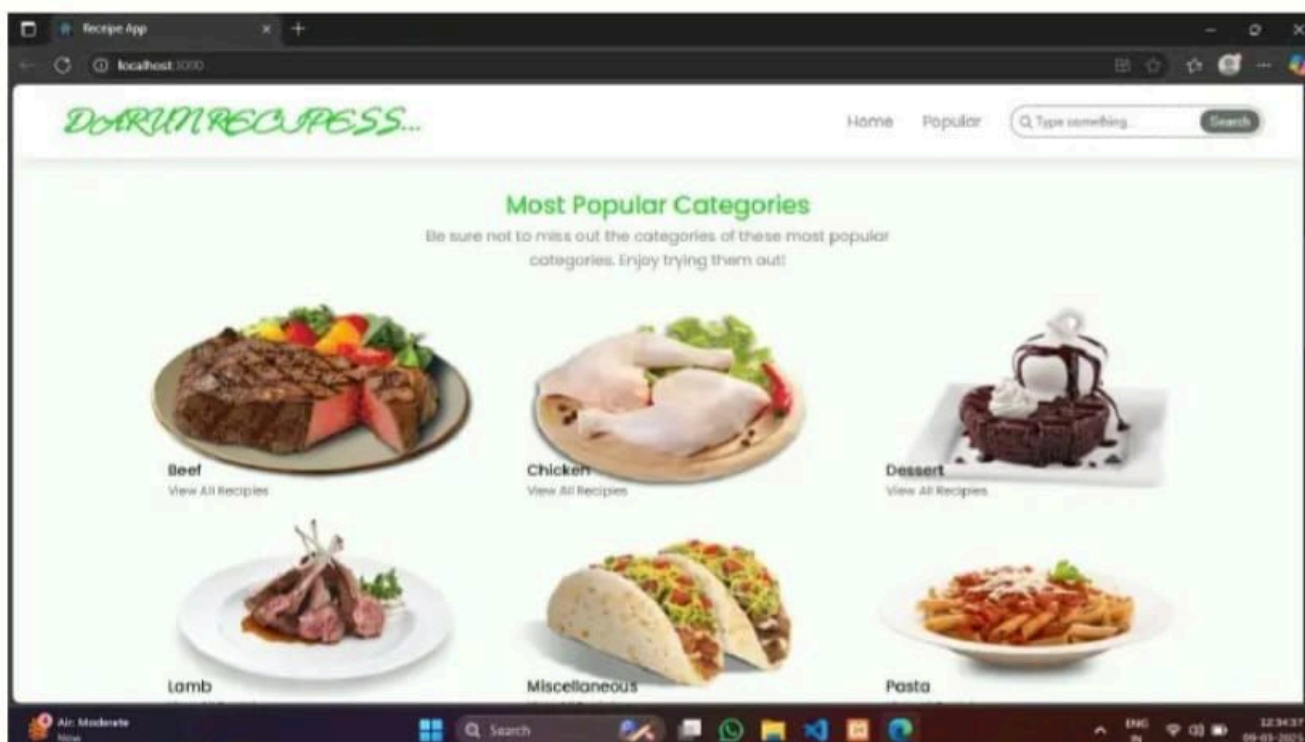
Recipe App

localhost:3000

DARUN RECIPESS...

Home Popular Type something... Search

Most Popular Categories

Be sure not to miss out the categories of these most popular categories. Enjoy trying them out!

Beef
View All Recipes

Chicken
View All Recipes

Dessert
View All Recipes

Lamb

Miscellaneous

Pasta

Air: Moderate
Now

Search

ENG
IN

12:34:37
09-03-2024